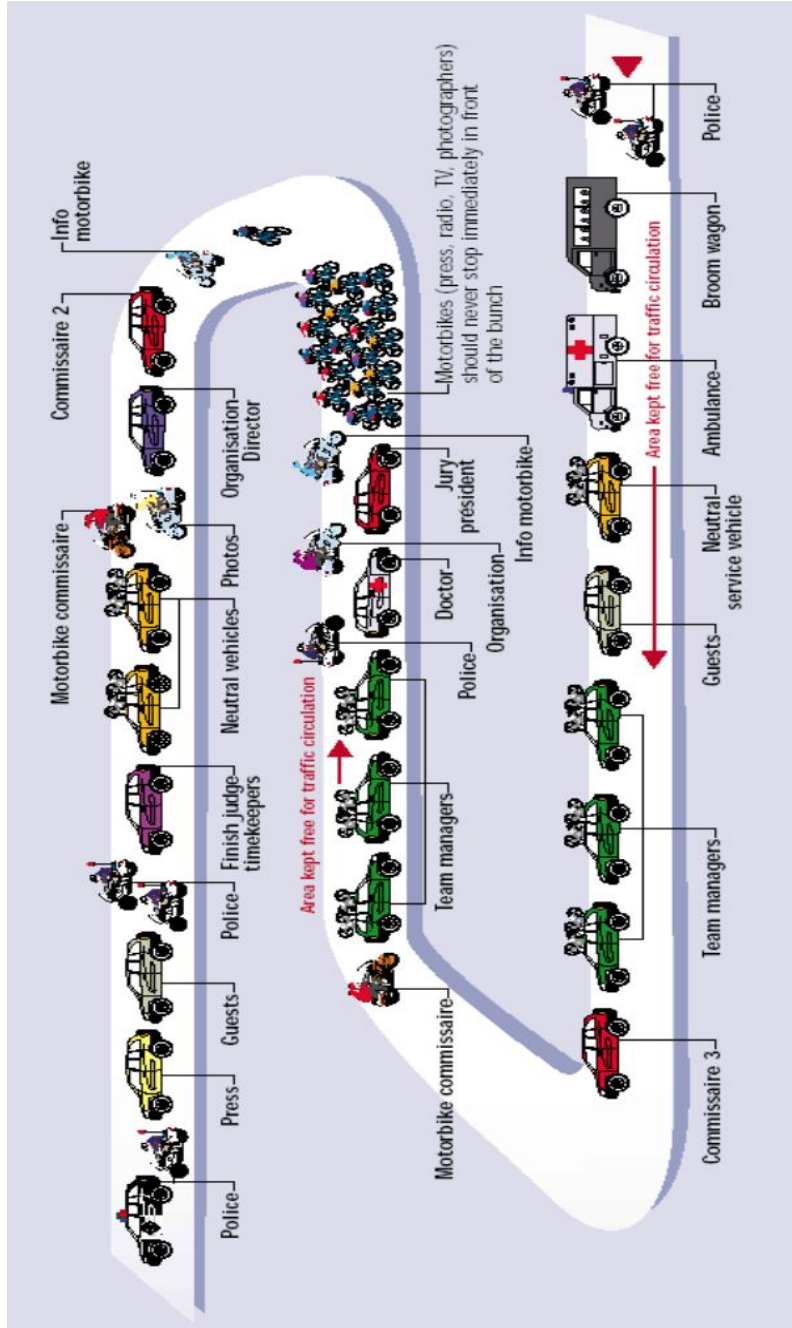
Police

Press

Guests

Police

Finish judge-timekeepers

Neutral vehicles

Motorbike commissaire

Photos

Organisation Director

Commissaire 2

Info motorbike

Motorbike commissaire

Area kept free for traffic circulation

Team managers

Police

Doctor

Organisation

Jury president

Info motorbike

Motorbikes (press, radio, TV, photographers) should never stop immediately in front of the bunch

Commissaire 3

Team managers

Guests

Neutral service vehicle

Ambulance

Area kept free for traffic circulation

Broom wagon

Police